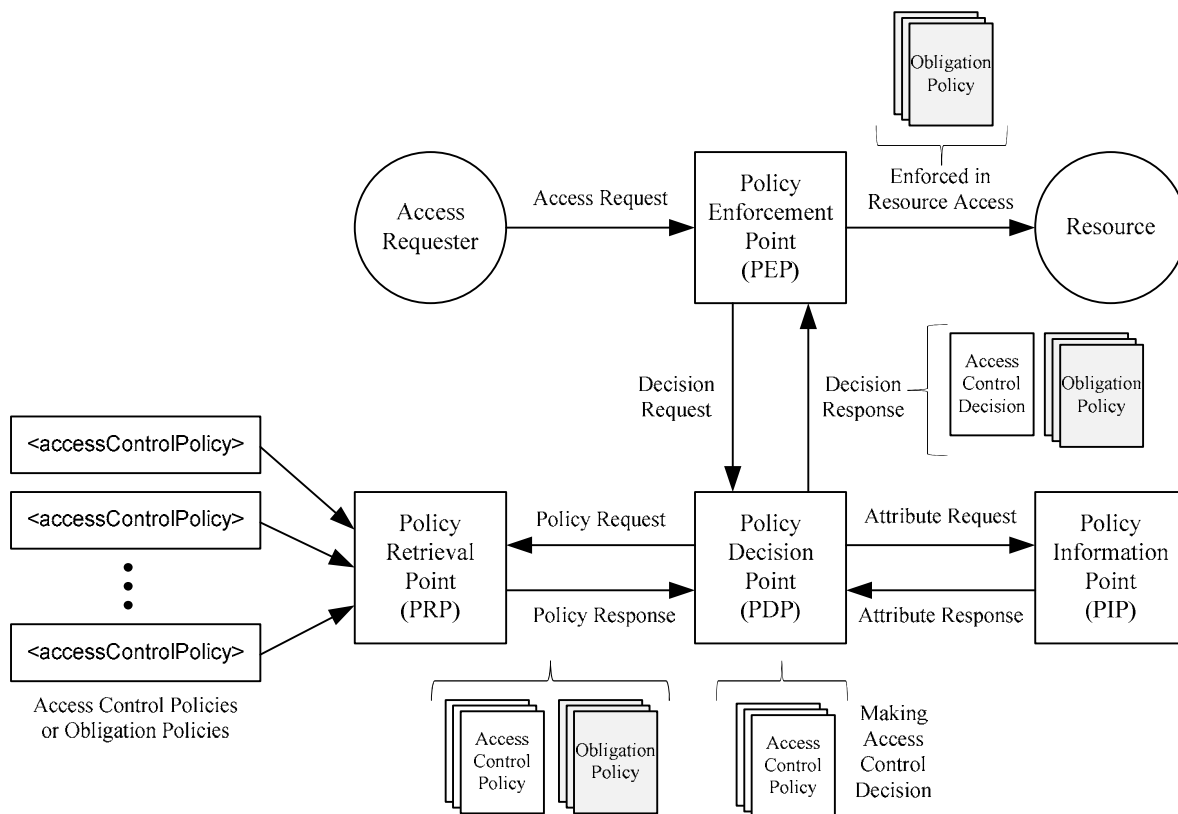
Obligation Policy

Enforced in Resource Access

Access Requester

Access Request

Policy Enforcement Point (PEP)

Resource

Decision Request

Decision Response

Access Control Decision

Obligation Policy

<accessControlPolicy>

<accessControlPolicy>

<accessControlPolicy>

Access Control Policies or Obligation Policies

Policy Retrieval Point (PRP)

Policy Request

Policy Response

Policy Decision Point (PDP)

Attribute Request

Attribute Response

Policy Information Point (PIP)

Access Control Policy

Obligation Policy

Access Control Policy

Making Access Control Decision